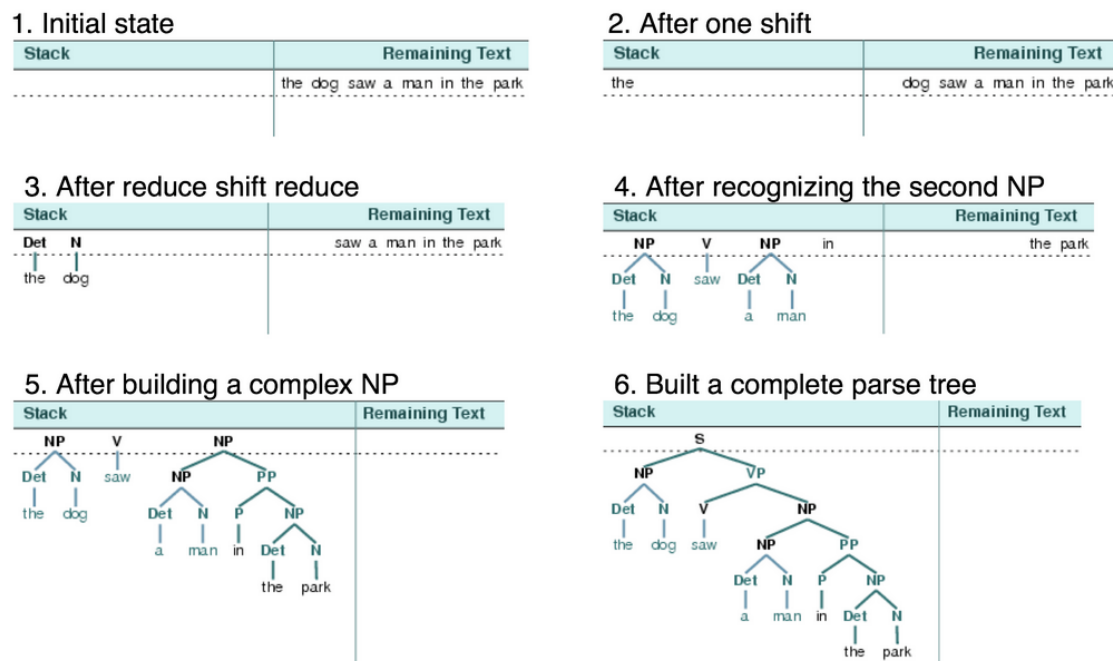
1. Initial state

| Stack | Remaining Text |
|---|---|
| | the dog saw a man in the park |

2. After one shift

| Stack | Remaining Text |
|---|---|
| the | dog saw a man in the park |

3. After reduce shift reduce

| Stack | Remaining Text |
|---|---|
| Det N the dog | saw a man in the park |

4. After recognizing the second NP

| Stack | Remaining Text |
|---|---|
| NP V NP in Det N saw Det N the dog a man | the park |

5. After building a complex NP

| Stack | Remaining Text |
|---|---|
| NP V NP Det N saw NP PP the dog Det N P NP a man in Det N the park | |

6. Built a complete parse tree

| Stack | Remaining Text |
|---|---|
| S NP VP Det N V NP the dog saw NP PP Det N P NP a man in Det N the park | |